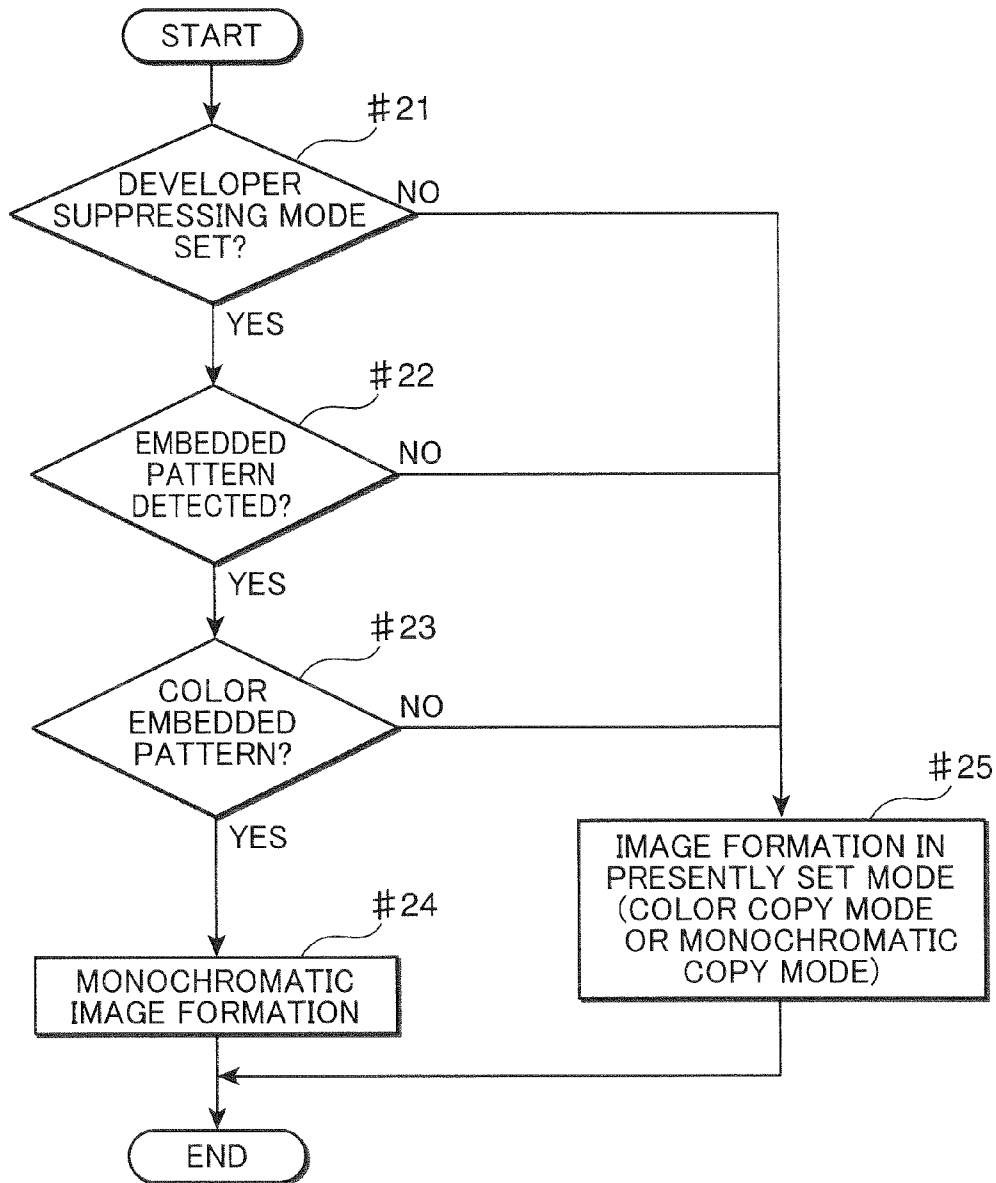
START

#21

DEVELOPER SUPPRESSING MODE SET?

NO

YES

#22

EMBEDDED PATTERN DETECTED?

NO

YES

#23

COLOR EMBEDDED PATTERN?

NO

YES

#25

IMAGE FORMATION IN PRESENTLY SET MODE (COLOR COPY MODE OR MONOCHROMATIC COPY MODE)

#24

MONOCHROMATIC IMAGE FORMATION

END